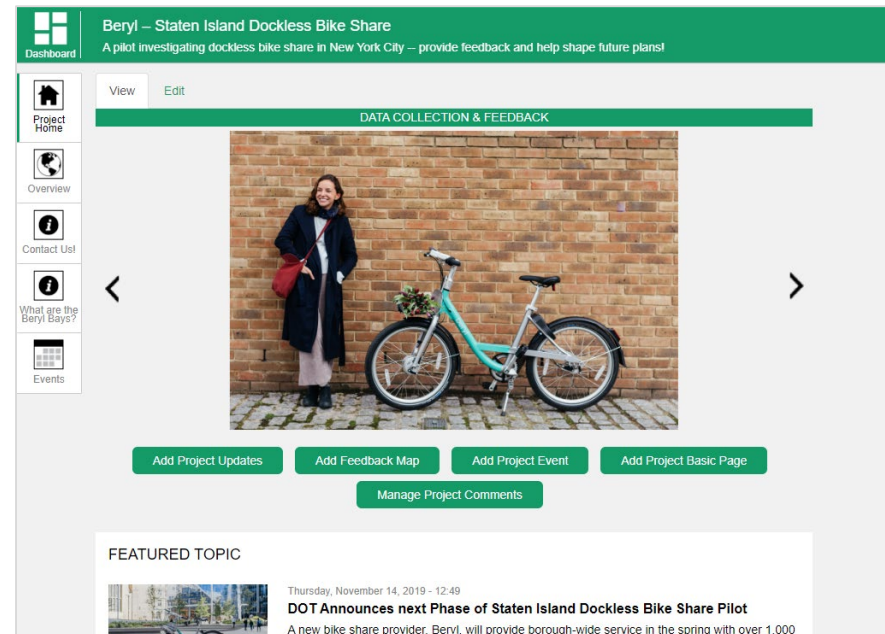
Dashboard

Beryl – Staten Island Dockless Bike Share

A pilot investigating dockless bike share in New York City -- provide feedback and help shape future plans!

Project Home

Overview

Contact Us!

What are the Beryl Bays?

Events

View

Edit

DATA COLLECTION & FEEDBACK

Add Project Updates

Add Feedback Map

Add Project Event

Add Project Basic Page

Manage Project Comments

FEATURED TOPIC

Thursday, November 14, 2019 - 12:49

DOT Announces next Phase of Staten Island Dockless Bike Share Pilot

A new bike share provider, Beryl, will provide borough-wide service in the spring with over 1,000